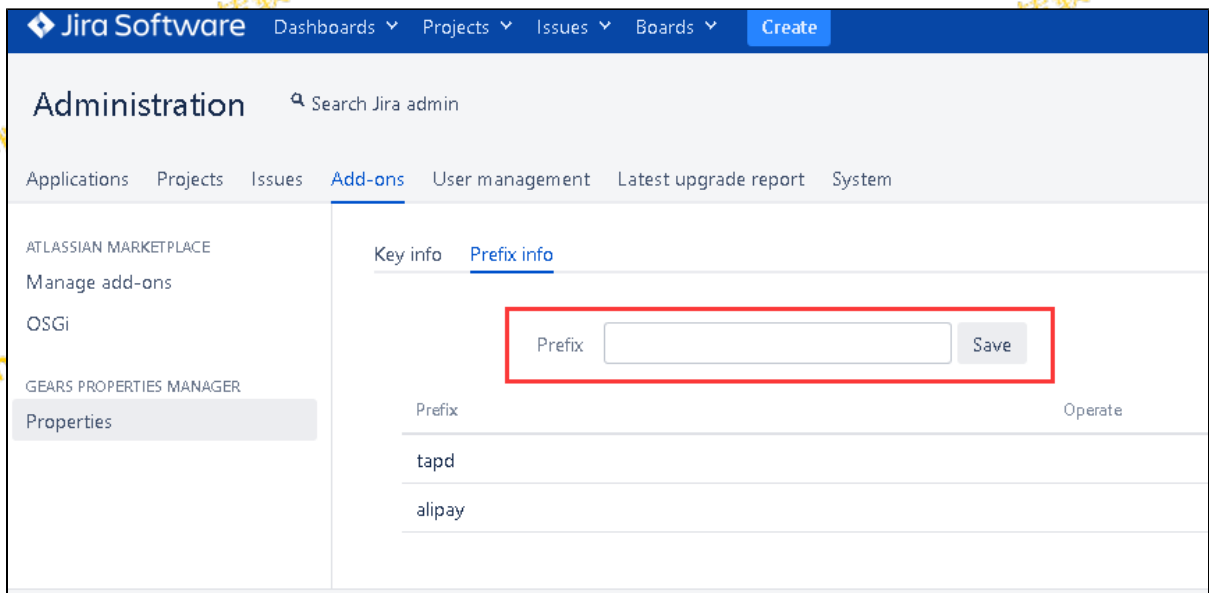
Jira Software Dashboards Projects Issues Boards Create

Administration Search Jira admin

Applications Projects Issues Add-ons User management Latest upgrade report System

ATLASSIAN MARKETPLACE
Manage add-ons
OSGi

GEARS PROPERTIES MANAGER
Properties

Key info Prefix info

Prefix Save

| Prefix | Operate |
|---|---|
| tapd | |
| alipay | |